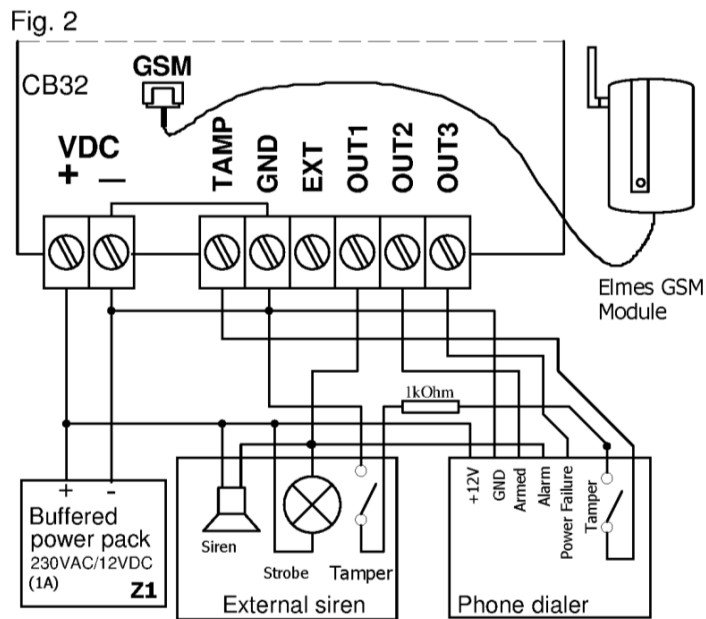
Fig. 2

CB32

GSM

VDC
+ —

TAMP GND EXT OUT1 OUT2 OUT3

Elmes GSM Module

1kOhm

+ -
Buffered power pack
230VAC/12VDC (1A)
Z1

Siren
Strobe
Tamper
External siren

+12V
GND
Armed
Alarm
Power Failure
Tamper
Phone dialer